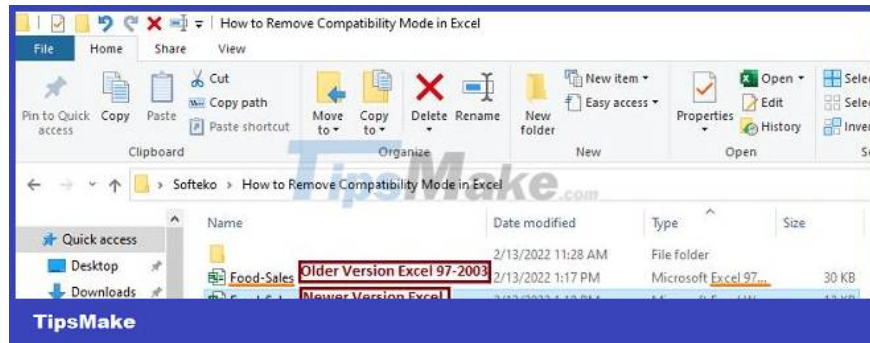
How to Remove Compatibility Mode in Excel

File Home Share View

Pin to Quick access Copy Paste Cut Copy path Paste shortcut Clipboard

Move to Copy to Delete Rename Organize

New folder New item Easy access New

Properties Open Edit History Open

Selec Selec Inver

Softeko > How to Remove Compatibility Mode in Excel

TipsMake.com

Quick access
Desktop
Downloads

| Name | Date modified | Type | Size |
|---|---|---|---|
|  | 2/13/2022 11:28 AM | File folder |  |
| Food-Sales | 2/13/2022 1:17 PM | Microsoft Excel 97... | 30 KB |
| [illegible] | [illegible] | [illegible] | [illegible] |

Older Version Excel 97-2003
Newer Version Excel

TipsMake